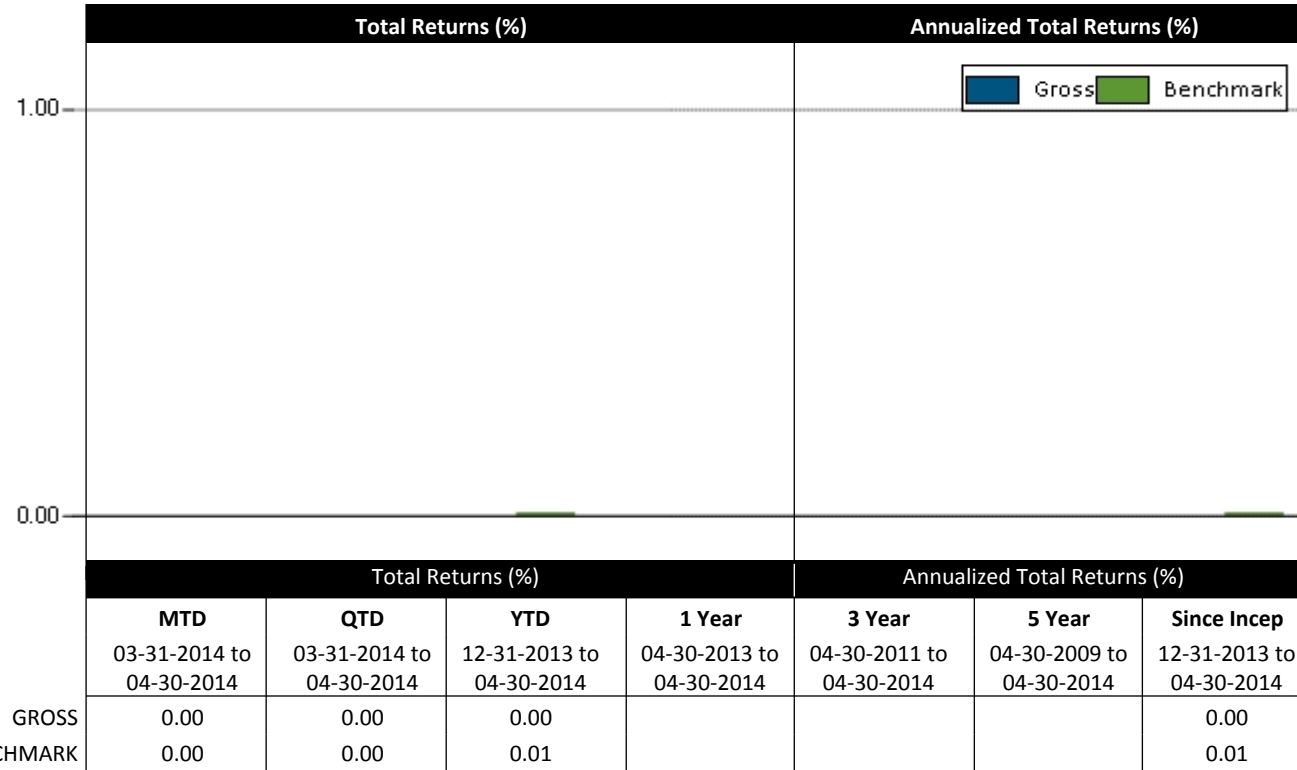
Total Returns (%)

Annualized Total Returns (%)

Gross Benchmark

1.00

0.00

| | Total Returns (%) | | | | Annualized Total Returns (%) | | |
|---|---|---|---|---|---|---|---|
| | MTD 03-31-2014 to 04-30-2014 | QTD 03-31-2014 to 04-30-2014 | YTD 12-31-2013 to 04-30-2014 | 1 Year 04-30-2013 to 04-30-2014 | 3 Year 04-30-2011 to 04-30-2014 | 5 Year 04-30-2009 to 04-30-2014 | Since Incep 12-31-2013 to 04-30-2014 |
| GROSS | 0.00 | 0.00 | 0.00 | | | | 0.00 |
| CHMARK | 0.00 | 0.00 | 0.01 | | | | 0.01 |